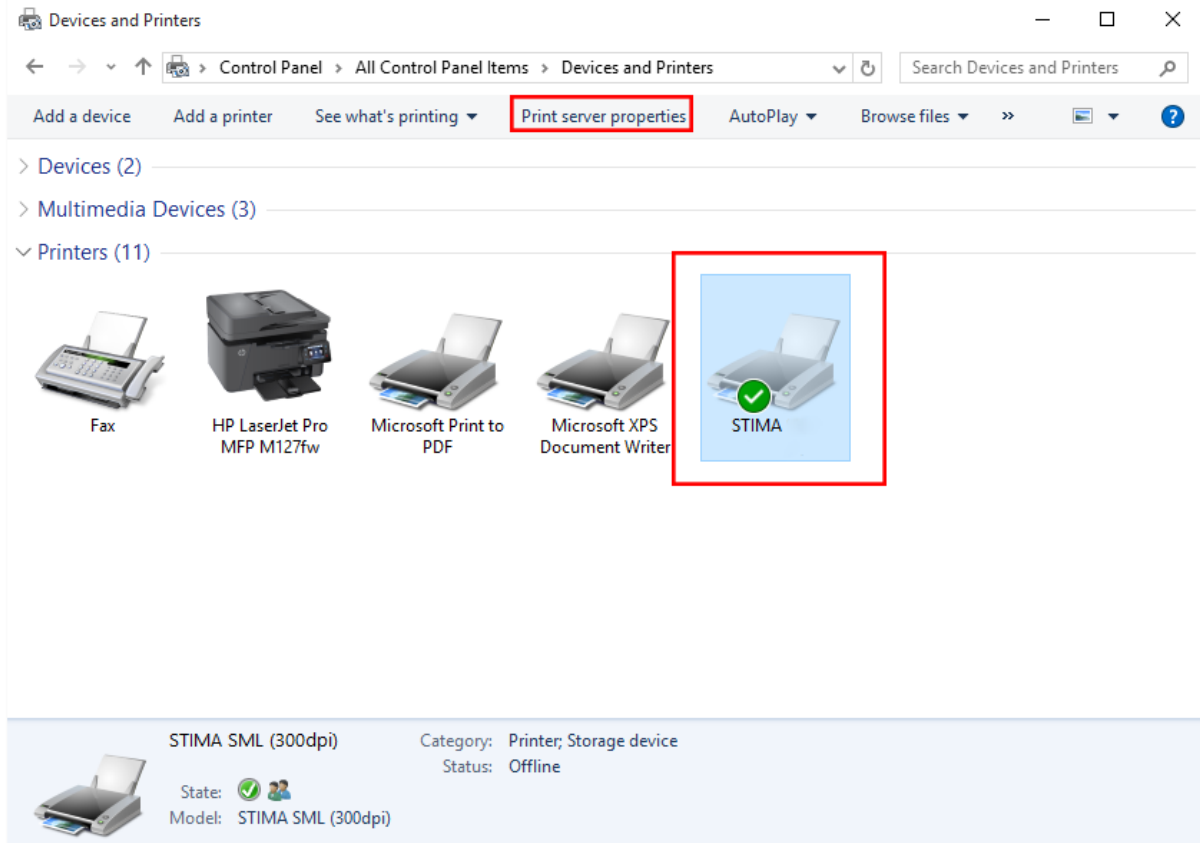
Devices and Printers

Control Panel > All Control Panel Items > Devices and Printers

Search Devices and Printers

Add a device Add a printer See what's printing Print server properties AutoPlay Browse files »

Devices (2)

Multimedia Devices (3)

Printers (11)

Fax

HP LaserJet Pro MFP M127fw

Microsoft Print to PDF

Microsoft XPS Document Writer

STIMA

STIMA SML (300dpi)

State:

Model: STIMA SML (300dpi)

Category: Printer; Storage device

Status: Offline